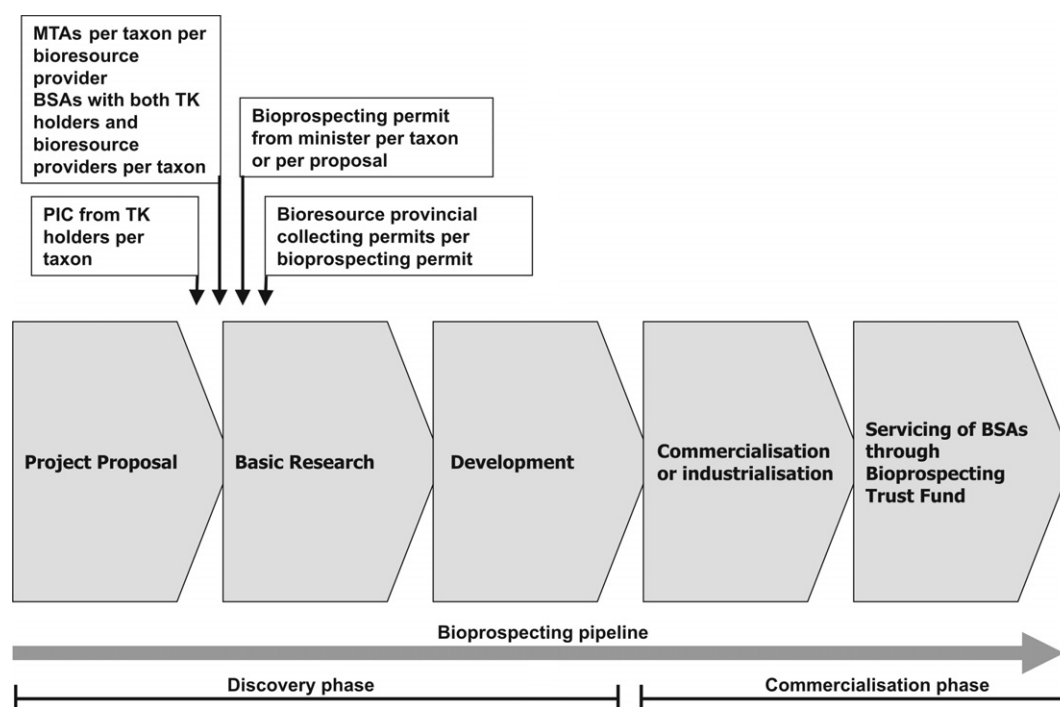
MTAs per taxon per bioresource provider
BSAs with both TK holders and bioresource providers per taxon

Bioprospecting permit from minister per taxon or per proposal

PIC from TK holders per taxon

Bioresource provincial collecting permits per bioprospecting permit

Project Proposal

Basic Research

Development

Commercialisation or industrialisation

Servicing of BSAs through Bioprospecting Trust Fund

Bioprospecting pipeline

Discovery phase

Commercialisation phase